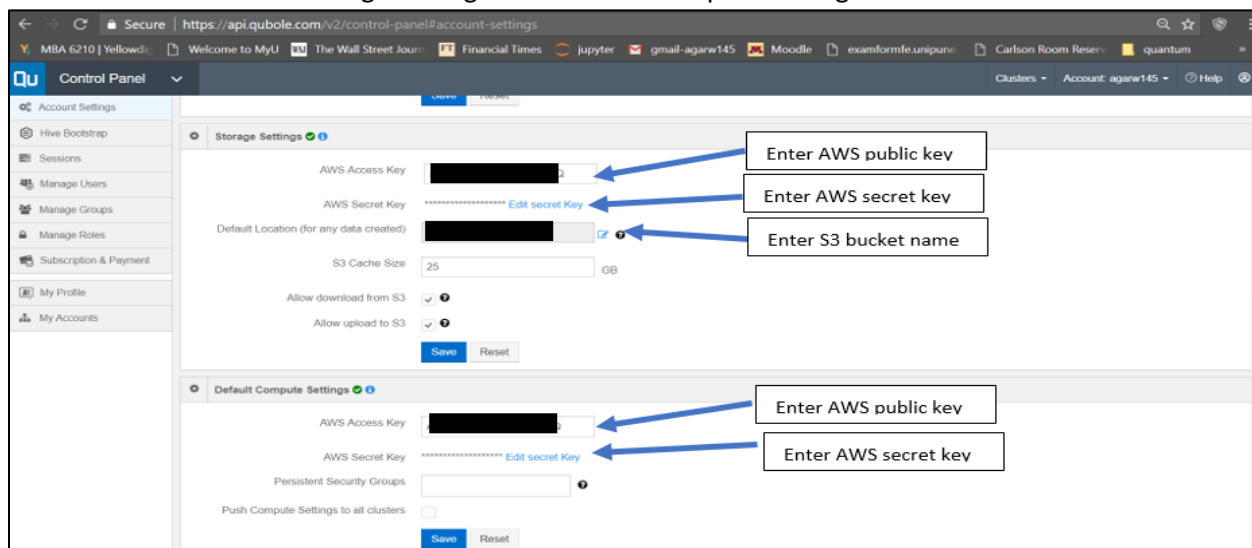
Secure | https://api.qubole.com/v2/control-panel#account-settings

MBA 6210 | Yellowdi Welcome to MyU The Wall Street Journ Financial Times jupyter gmail-agarw145 Moodle examformfe.unipune Carlson Room Reserv quantum

Qu Control Panel

Clusters Account: agarw145 Help

Account Settings
Hive Bootstrap
Sessions
Manage Users
Manage Groups
Manage Roles
Subscription & Payment
My Profile
My Accounts

Save Reset

Storage Settings

AWS Access Key
AWS Secret Key ******************** Edit secret Key
Default Location (for any data created)
S3 Cache Size 25 GB
Allow download from S3
Allow upload to S3

Save Reset

Enter AWS public key
Enter AWS secret key
Enter S3 bucket name

Default Compute Settings

AWS Access Key
AWS Secret Key ******************** Edit secret Key
Persistent Security Groups
Push Compute Settings to all clusters

Save Reset

Enter AWS public key
Enter AWS secret key